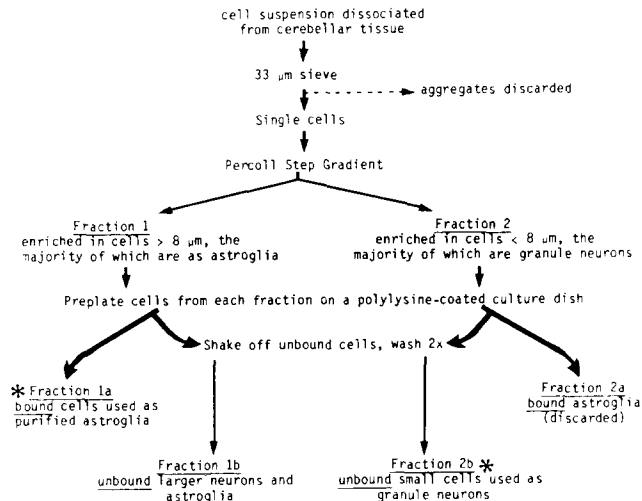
cell suspension dissociated from cerebellar tissue

33 μm sieve

aggregates discarded

Single cells

Percoll Step Gradient

Fraction 1
enriched in cells > 8 μm, the majority of which are as astroglia

Fraction 2
enriched in cells < 8 μm, the majority of which are granule neurons

Preplate cells from each fraction on a polylysine-coated culture dish

Shake off unbound cells, wash 2x

* Fraction 1a
bound cells used as purified astroglia

Fraction 2a
bound astroglia (discarded)

Fraction 1b
unbound larger neurons and astroglia

Fraction 2b *
unbound small cells used as granule neurons